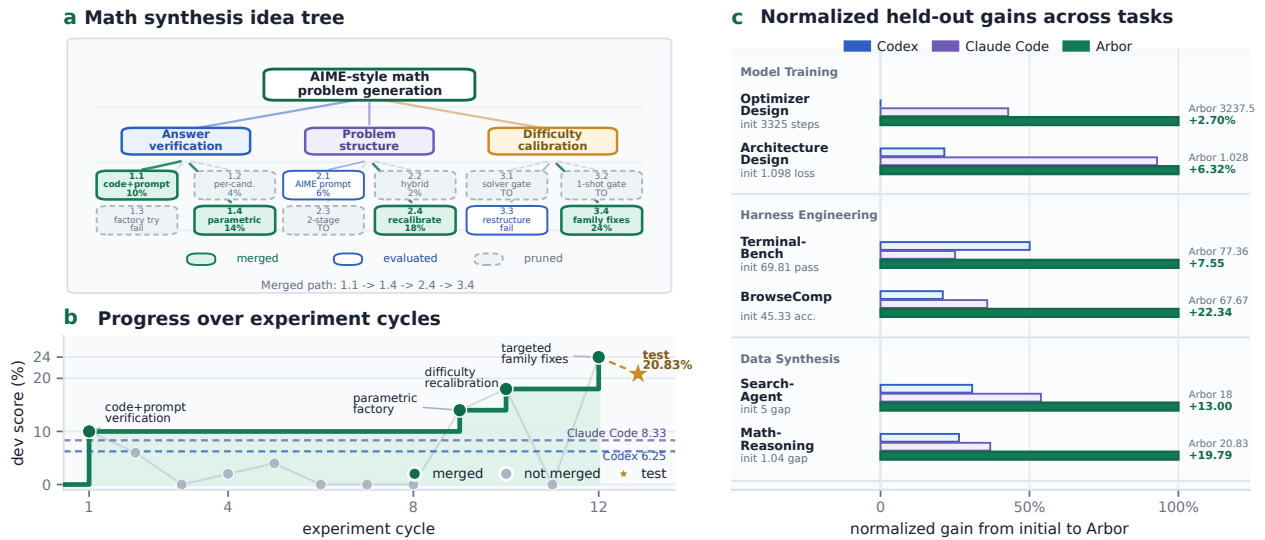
a Math synthesis idea tree

AIME-style math problem generation

Answer verification

Problem structure

Difficulty calibration

1.1 code+prompt 10%

1.2 per-cand. 4%

2.1 AIME prompt 6%

2.2 hybrid 2%

3.1 solver gate TO

3.2 1-shot gate TO

1.3 factory try fail

1.4 parametric 14%

2.3 2-stage TO

2.4 recalibrate 18%

3.3 restructure fail

3.4 family fixes 24%

merged evaluated pruned

Merged path: 1.1 -> 1.4 -> 2.4 -> 3.4

b Progress over experiment cycles

dev score (%)

24
20
10
0

code+prompt verification

parametric factory

difficulty recalibration

targeted family fixes

test 20.83%

Claude Code 8.33

Codex 6.25

merged not merged test

1 4 8 12

experiment cycle

c Normalized held-out gains across tasks

Codex Claude Code Arbor

Model Training

Optimizer Design
init 3325 steps

Arbor 3237.5
+2.70%

Architecture Design
init 1.098 loss

Arbor 1.028
+6.32%

Harness Engineering

Terminal-Bench
init 69.81 pass

Arbor 77.36
+7.55

BrowseComp
init 45.33 acc.

Arbor 67.67
+22.34

Data Synthesis

Search-Agent
init 5 gap

Arbor 18
+13.00

Math-Reasoning
init 1.04 gap

Arbor 20.83
+19.79

0 50% 100%

normalized gain from initial to Arbor